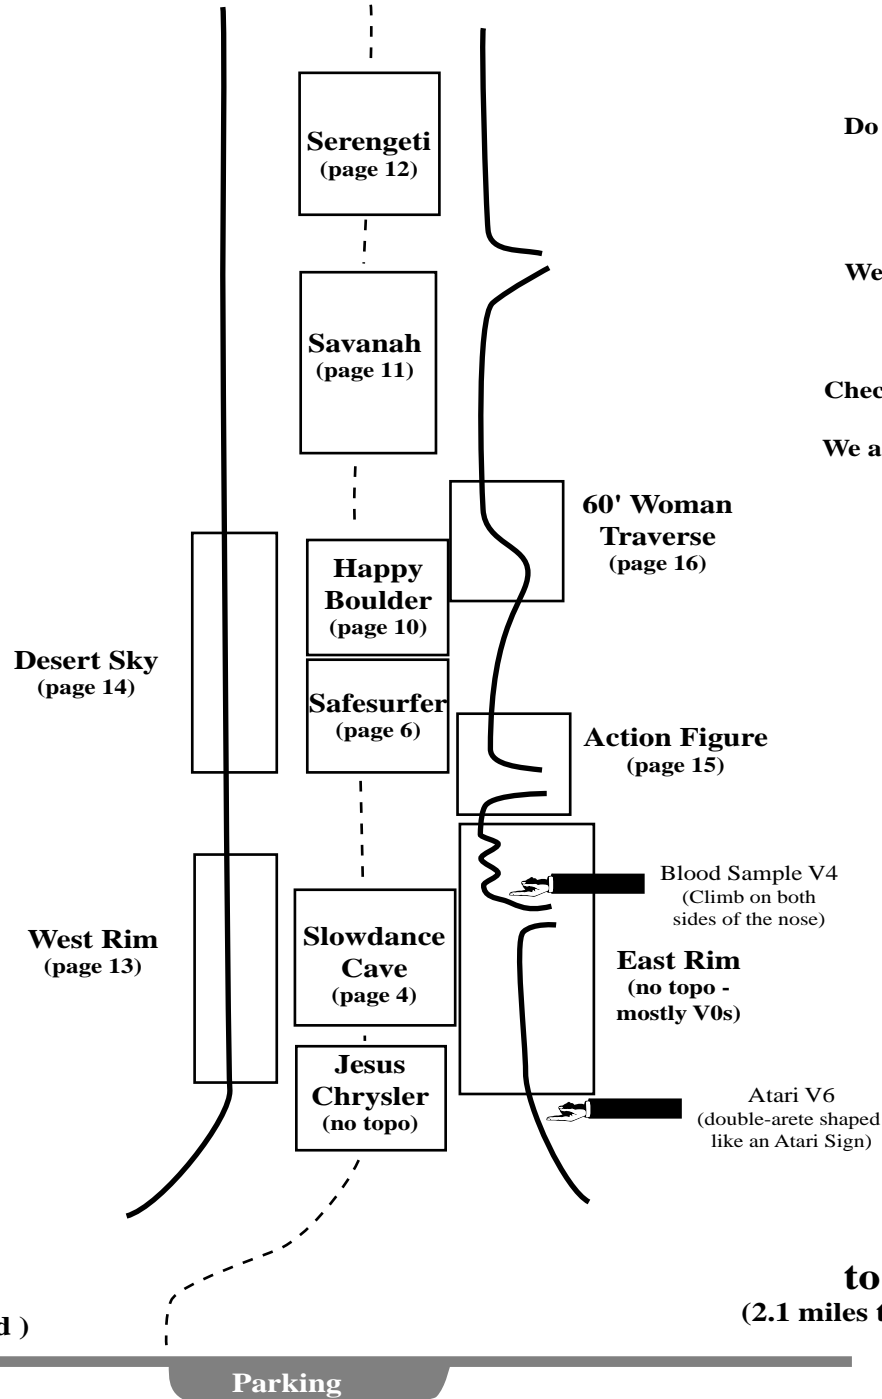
Do

We

Chec

We a

Serengeti
(page 12)

Savanah
(page 11)

60' Woman Traverse
(page 16)

Happy Boulder
(page 10)

Desert Sky
(page 14)

Safesurfer
(page 6)

Action Figure
(page 15)

Blood Sample V4
(Climb on both sides of the nose)

West Rim
(page 13)

Slowdance Cave
(page 4)

East Rim
(no topo - mostly V0s)

Jesus Chrysler
(no topo)

Atari V6
(double-arete shaped like an Atari Sign)

to
(2.1 miles t

d )

Parking